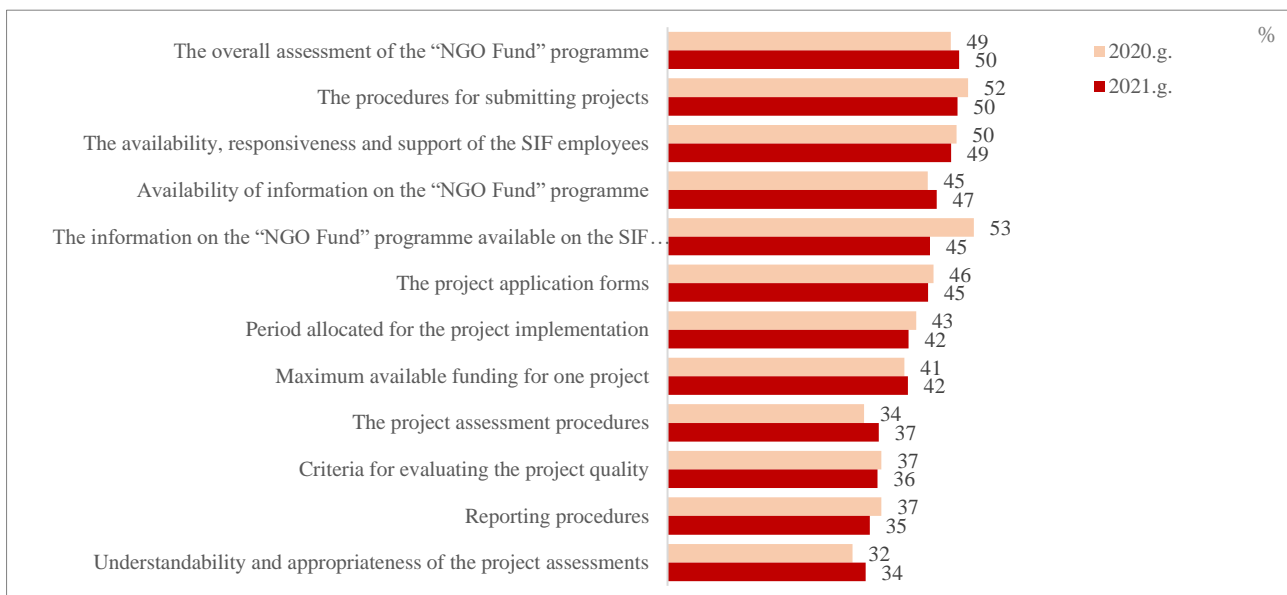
%

2020.g.
2021.g.

| | 2020.g. | 2021.g. |
|---|---|---|
| The overall assessment of the "NGO Fund" programme | 49 | 50 |
| The procedures for submitting projects | 52 | 50 |
| The availability, responsiveness and support of the SIF employees | 50 | 49 |
| Availability of information on the "NGO Fund" programme | 45 | 47 |
| The information on the "NGO Fund" programme available on the SIF… | 53 | 45 |
| The project application forms | 46 | 45 |
| Period allocated for the project implementation | 43 | 42 |
| Maximum available funding for one project | 41 | 42 |
| The project assessment procedures | 34 | 37 |
| Criteria for evaluating the project quality | 37 | 36 |
| Reporting procedures | 37 | 35 |
| Understandability and appropriateness of the project assessments | 32 | 34 |